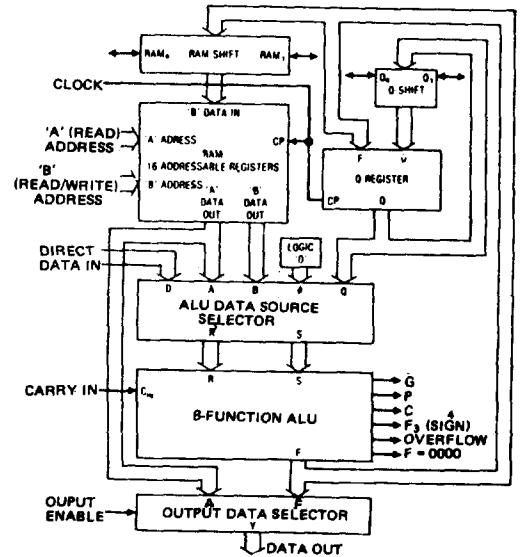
$RAM_0$ RAM SHIFT $RAM_3$

CLOCK

$Q_0$ $Q_3$ Q SHIFT

'B' DATA IN

'A' (READ) ADDRESS

'A' ADRESS

RAM 16 ADDRESSABLE REGISTERS

CP

'B' (READ/WRITE) ADDRESS

'B' ADDRESS

'A' DATA OUT

'B' DATA OUT

F

Q REGISTER

CP Q

DIRECT DATA IN

LOGIC '0'

D A B 0 Q

ALU DATA SOURCE SELECTOR

R S

R S

CARRY IN

$C_n$

8-FUNCTION ALU

$\bar{G}$

$\bar{P}$

$C_{n+4}$

$F_3$ (SIGN)

OVERFLOW

F = 0000

F

A F

OUPUT ENABLE

OUTPUT DATA SELECTOR

Y

DATA OUT